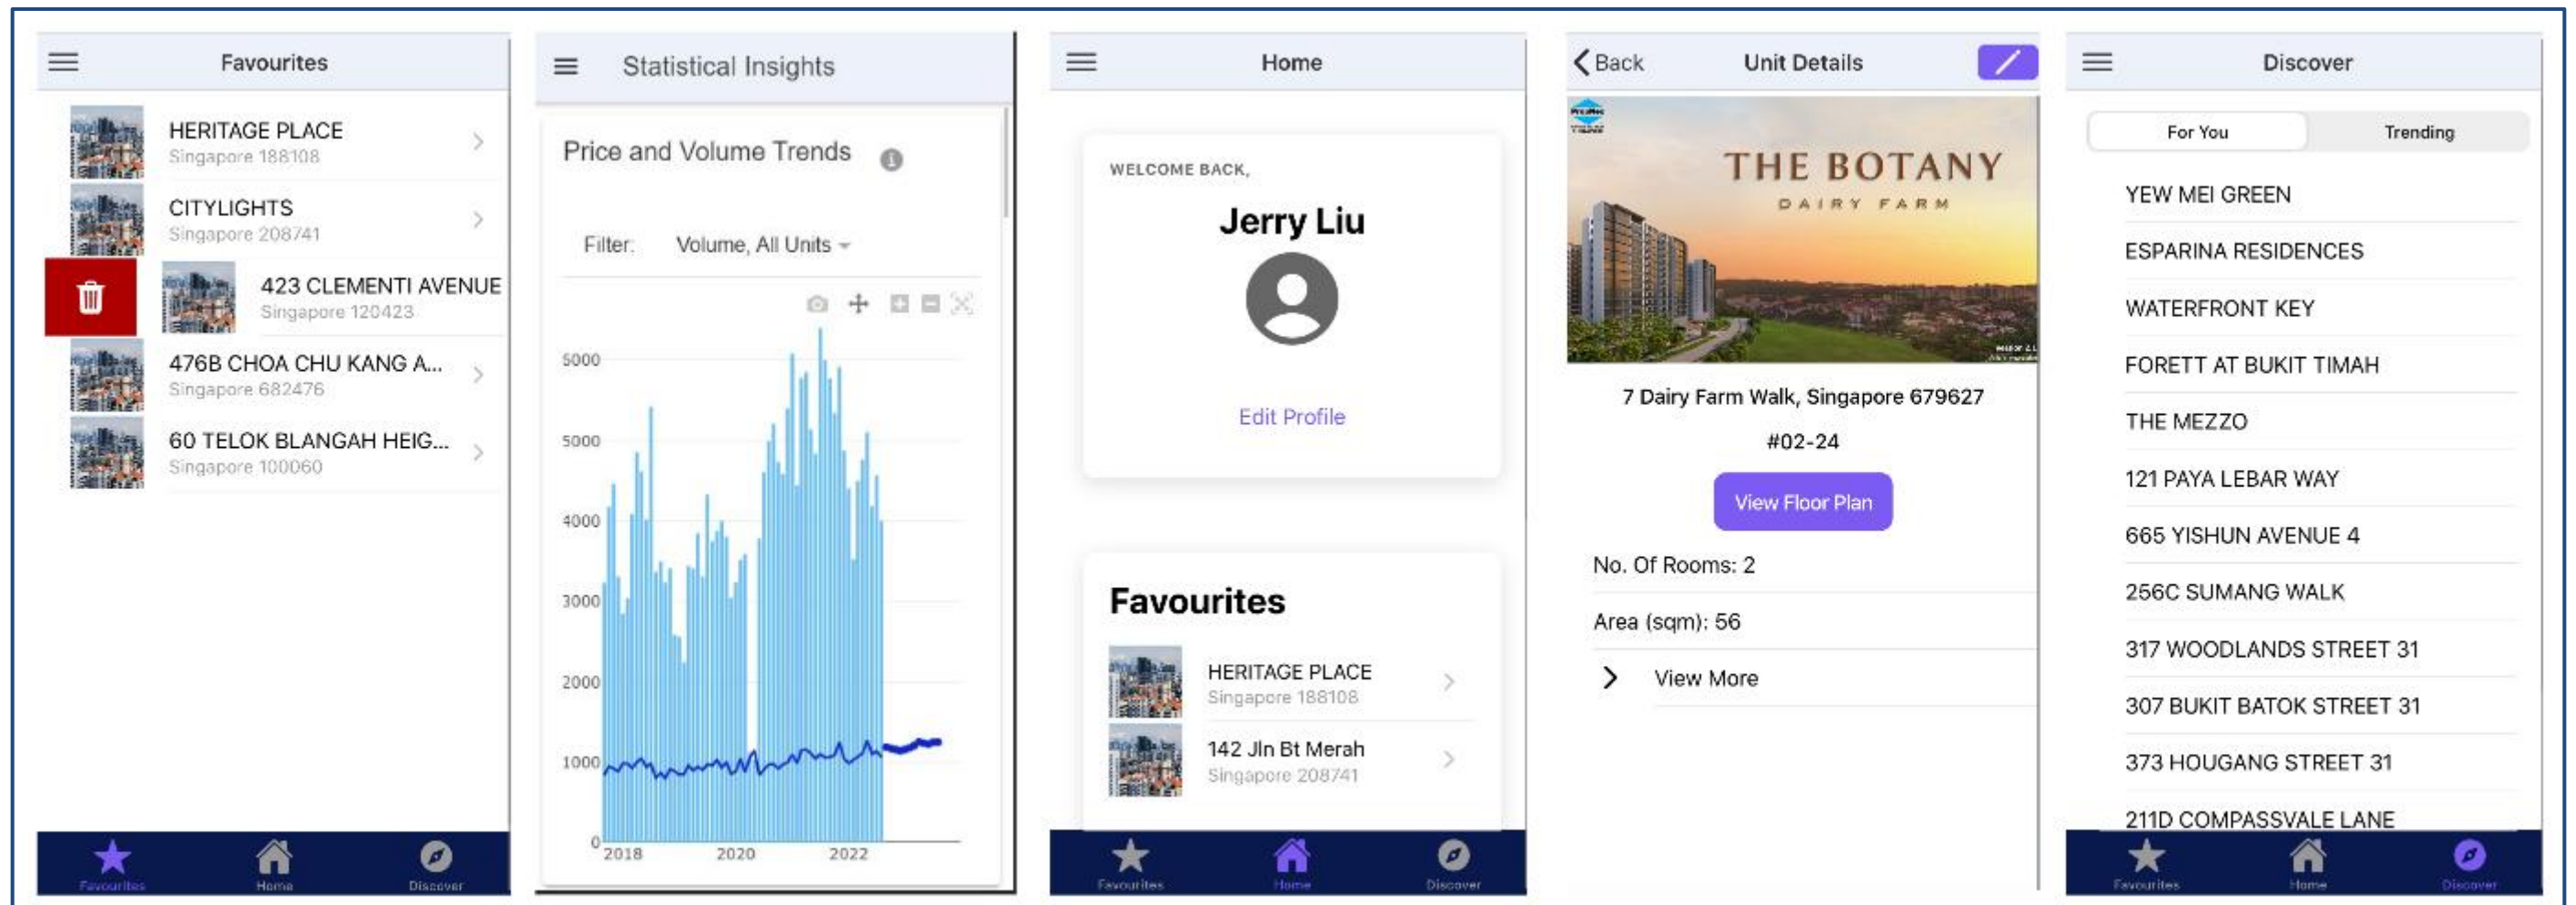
Favourites

HERITAGE PLACE
Singapore 188108

CITYLIGHTS
Singapore 208741

423 CLEMENTI AVENUE
Singapore 120423

476B CHOA CHU KANG A...
Singapore 682476

60 TELOK BLANGAH HEIG...
Singapore 100060

Favourites Home Discover

Statistical Insights

Price and Volume Trends

Filter: Volume, All Units

5000
5000
4000
3000
2000
1000
0
2018 2020 2022

Home

WELCOME BACK,
Jerry Liu

Edit Profile

Favourites

HERITAGE PLACE
Singapore 188108

142 Jln Bt Merah
Singapore 208741

Favourites Home Discover

Back Unit Details

THE BOTANY
DAIRY FARM

7 Dairy Farm Walk, Singapore 679627
#02-24

View Floor Plan

No. Of Rooms: 2
Area (sqm): 56
View More

Discover

For You Trending

YEW MEI GREEN
ESPARINA RESIDENCES
WATERFRONT KEY
FORETT AT BUKIT TIMAH
THE MEZZO
121 PAYA LEBAR WAY
665 YISHUN AVENUE 4
256C SUMANG WALK
317 WOODLANDS STREET 31
307 BUKIT BATOK STREET 31
373 HOUGANG STREET 31
211D COMPASSVALE LANE

Favourites Home Discover